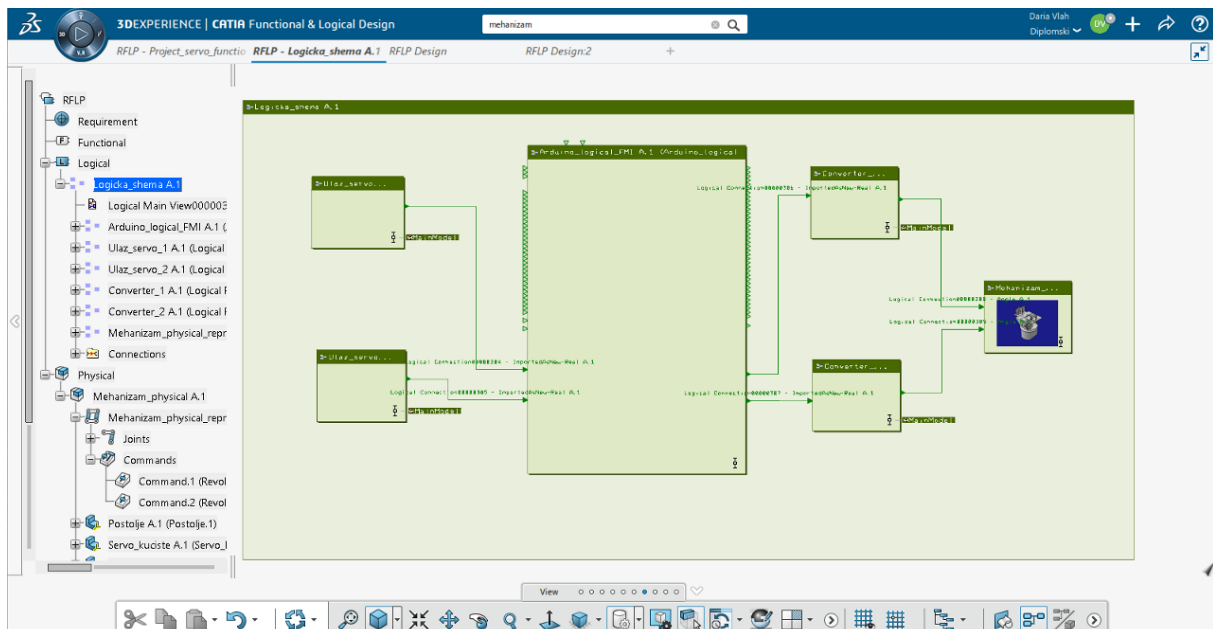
3DEXPERIENCE | CATIA Functional & Logical Design

mehanizam

Daria Vlah
Diplomski

RFLP - Project_servo_functio RFLP - Logicka_shema A.1 RFLP Design RFLP Design:2

RFLP
Requirement
Functional
Logical
Logicka_shema A.1
Logical Main View000003
Arduino_logical_FMI A.1 (
Ulaz_servo_1 A.1 (Logical
Ulaz_servo_2 A.1 (Logical
Converter_1 A.1 (Logical F
Converter_2 A.1 (Logical F
Mehanizam_physical_repr
Connections
Physical
Mehanizam_physical A.1
Mehanizam_physical_repr
Joints
Commands
Command.1 (Revol
Command.2 (Revol
Postolje A.1 (Postolje.1)
Servo_kuciste A.1 (Servo_

Logicka_shema A.1

Ulaz_servo...
MainModel

Ulaz_servo...
MainModel

Arduino_logical_FMI A.1 (Arduino_logical

Logical Connection00000304 - ImportedAsNew-Real A.1
Logical Connection00000305 - ImportedAsNew-Real A.1
Logical Connection00000701 - ImportedAsNew-Real A.1
Logical Connection00000707 - ImportedAsNew-Real A.1

Converter_...
MainModel

Converter_...
MainModel

Logical Connection00000708 - Boole A.1
Logical Connection00000709 - Boole A.1

Mehanizam_...

View